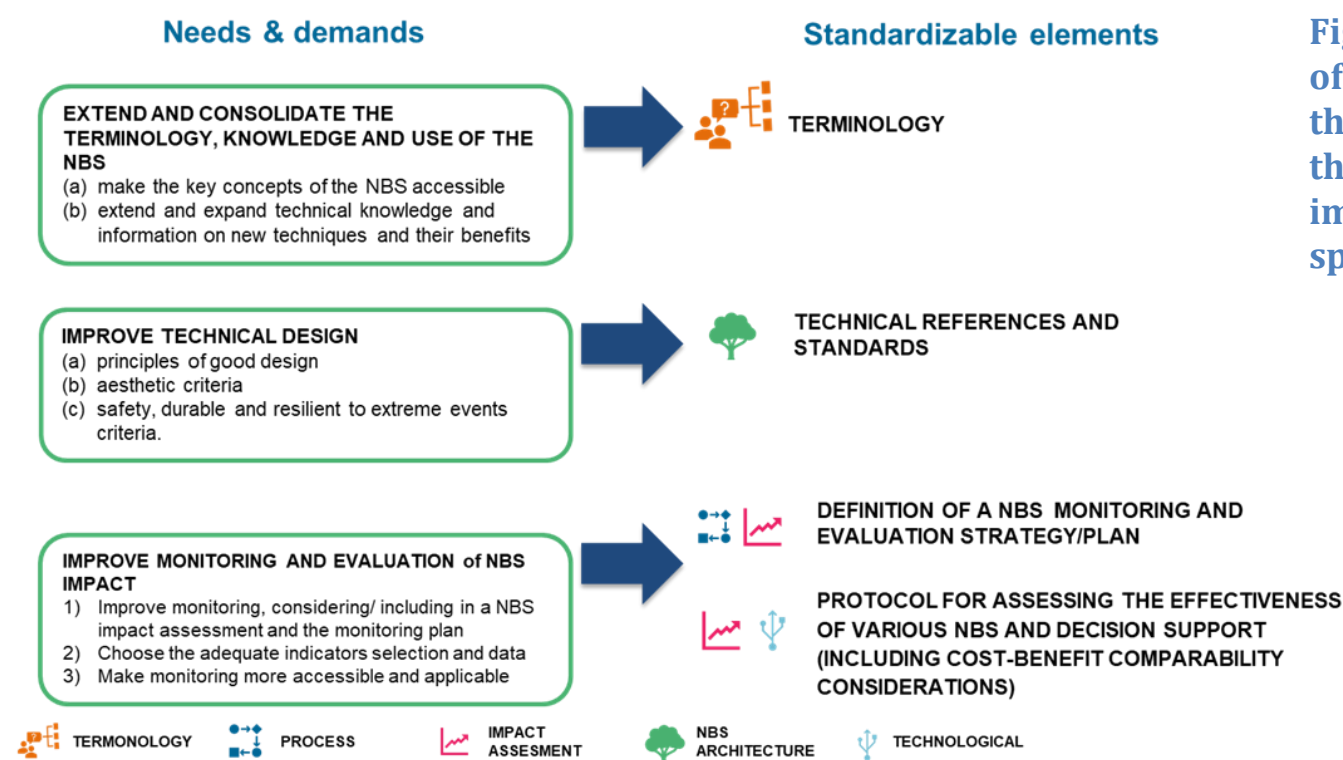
Needs & demands

Standardizable elements

Fi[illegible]
of
th
th
im
sp

EXTEND AND CONSOLIDATE THE TERMINOLOGY, KNOWLEDGE AND USE OF THE NBS
(a) make the key concepts of the NBS accessible
(b) extend and expand technical knowledge and information on new techniques and their benefits

TERMINOLOGY

IMPROVE TECHNICAL DESIGN
(a) principles of good design
(b) aesthetic criteria
(c) safety, durable and resilient to extreme events criteria.

TECHNICAL REFERENCES AND STANDARDS

IMPROVE MONITORING AND EVALUATION of NBS IMPACT
1) Improve monitoring, considering/ including in a NBS impact assessment and the monitoring plan
2) Choose the adequate indicators selection and data
3) Make monitoring more accessible and applicable

DEFINITION OF A NBS MONITORING AND EVALUATION STRATEGY/PLAN

PROTOCOL FOR ASSESSING THE EFFECTIVENESS OF VARIOUS NBS AND DECISION SUPPORT (INCLUDING COST-BENEFIT COMPARABILITY CONSIDERATIONS)

TERMONOLOGY
PROCESS
IMPACT ASSESMENT
NBS ARCHITECTURE
TECHNOLOGICAL